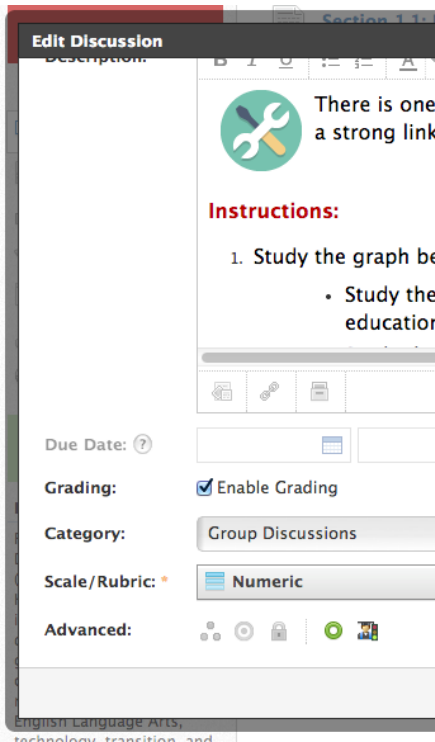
Section 1.1:

Edit Discussion

Description:

There is one

a strong link

Instructions:

1. Study the graph be

• Study the education

Due Date: ?

Grading: Enable Grading

Category: Group Discussions

Scale/Rubric: * Numeric

Advanced:

English Language Arts, technology, transition, and